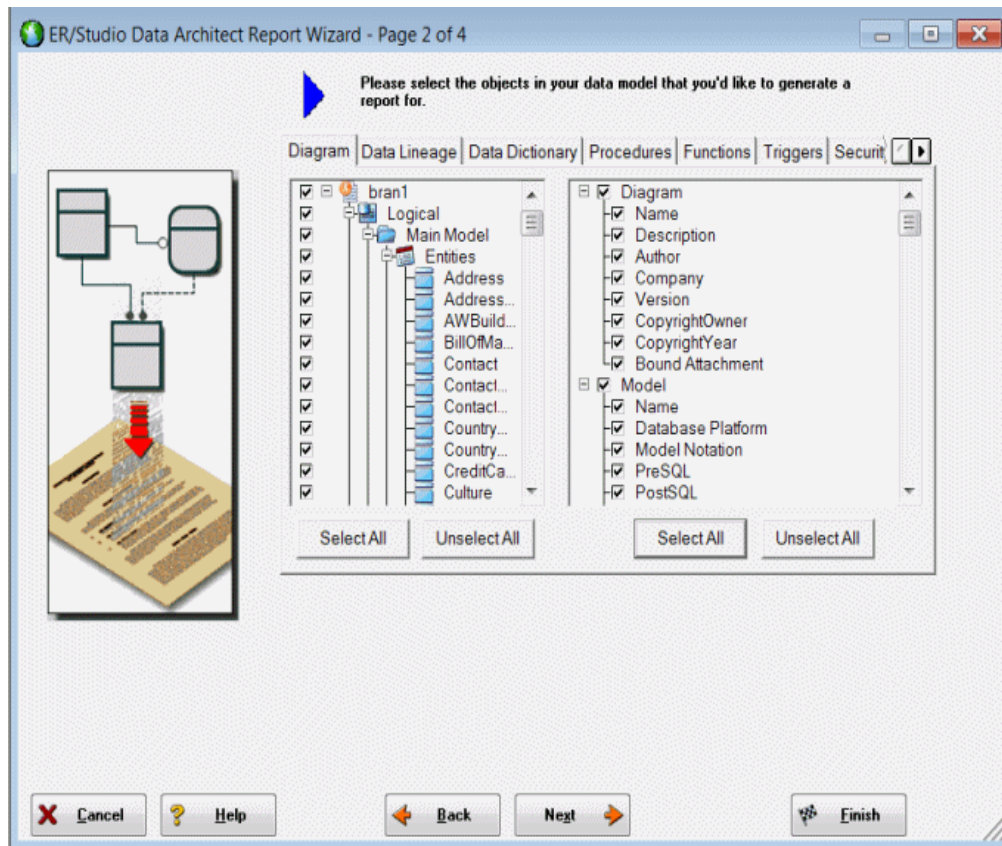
ER/Studio Data Architect Report Wizard - Page 2 of 4

Please select the objects in your data model that you'd like to generate a report for.

Diagram | Data Lineage | Data Dictionary | Procedures | Functions | Triggers | Securit

bran1
Logical
Main Model
Entities
Address
Address...
AWBuild...
BillOfMa...
Contact
Contact...
Contact...
Country...
Country...
CreditCa...
Culture

Diagram
Name
Description
Author
Company
Version
CopyrightOwner
CopyrightYear
Bound Attachment
Model
Name
Database Platform
Model Notation
PreSQL
PostSQL

Select All | Unselect All

Select All | Unselect All

Cancel | Help | Back | Next | Finish